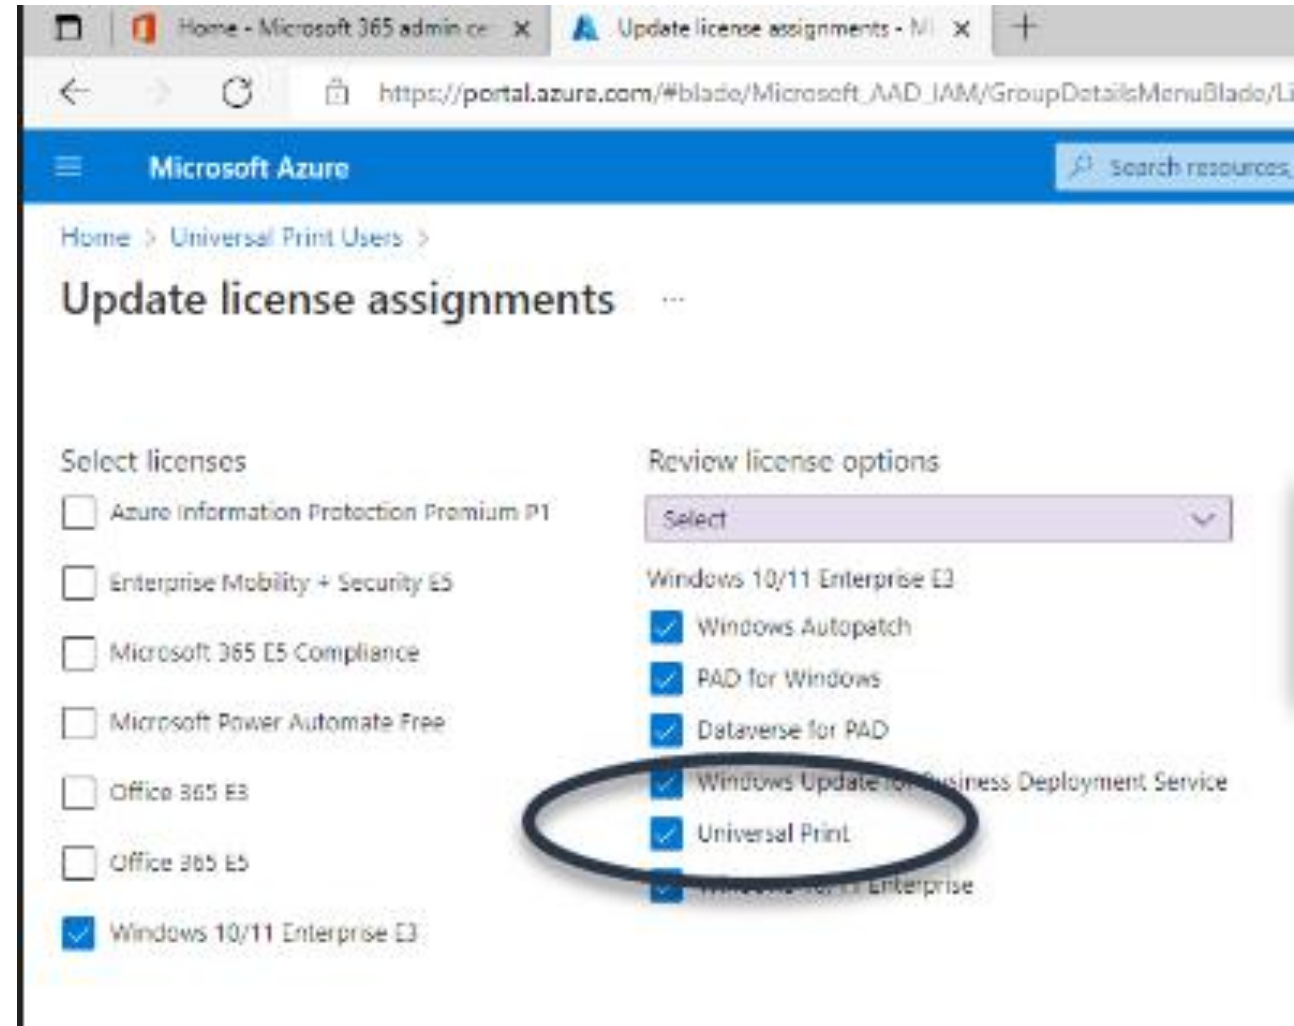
Home - Microsoft 365 admin ce ×
Update license assignments - M ×
+

https://portal.azure.com/#blade/Microsoft_AAD_IAM/GroupDetailsMenuBlade/Li

Microsoft Azure
Search resources,

Home > Universal Print Users >

Update license assignments ...

Select licenses

Azure Information Protection Premium P1

Enterprise Mobility + Security E5

Microsoft 365 E5 Compliance

Microsoft Power Automate Free

Office 365 E3

Office 365 E5

Windows 10/11 Enterprise E3

Review license options

Select

Windows 10/11 Enterprise E3

Windows Autopatch

PAD for Windows

Dataverse for PAD

Windows Update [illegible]siness Deployment Service

Universal Print

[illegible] Enterprise